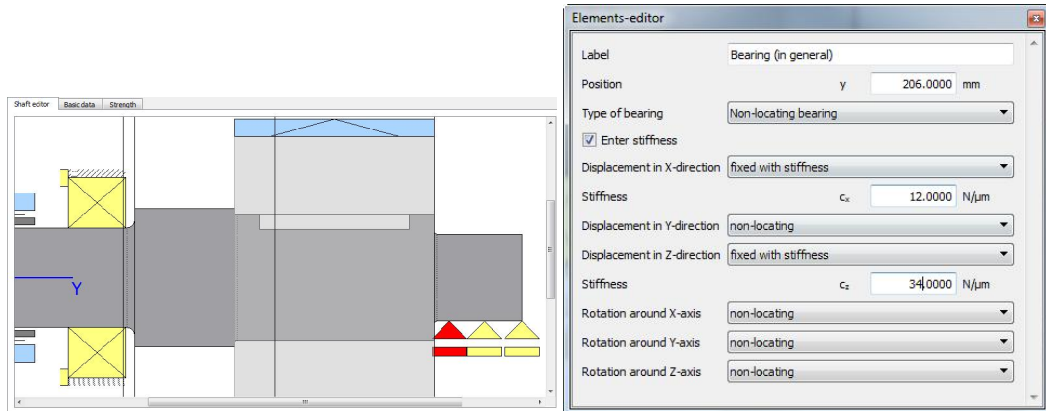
Shaft editor Basic data Strength

Y

Elements-editor

Label Bearing (in general)

Position y 206.0000 mm

Type of bearing Non-locating bearing

Enter stiffness

Displacement in X-direction fixed with stiffness

Stiffness $c_x$ 12.0000 N/µm

Displacement in Y-direction non-locating

Displacement in Z-direction fixed with stiffness

Stiffness $c_z$ 34.0000 N/µm

Rotation around X-axis non-locating

Rotation around Y-axis non-locating

Rotation around Z-axis non-locating